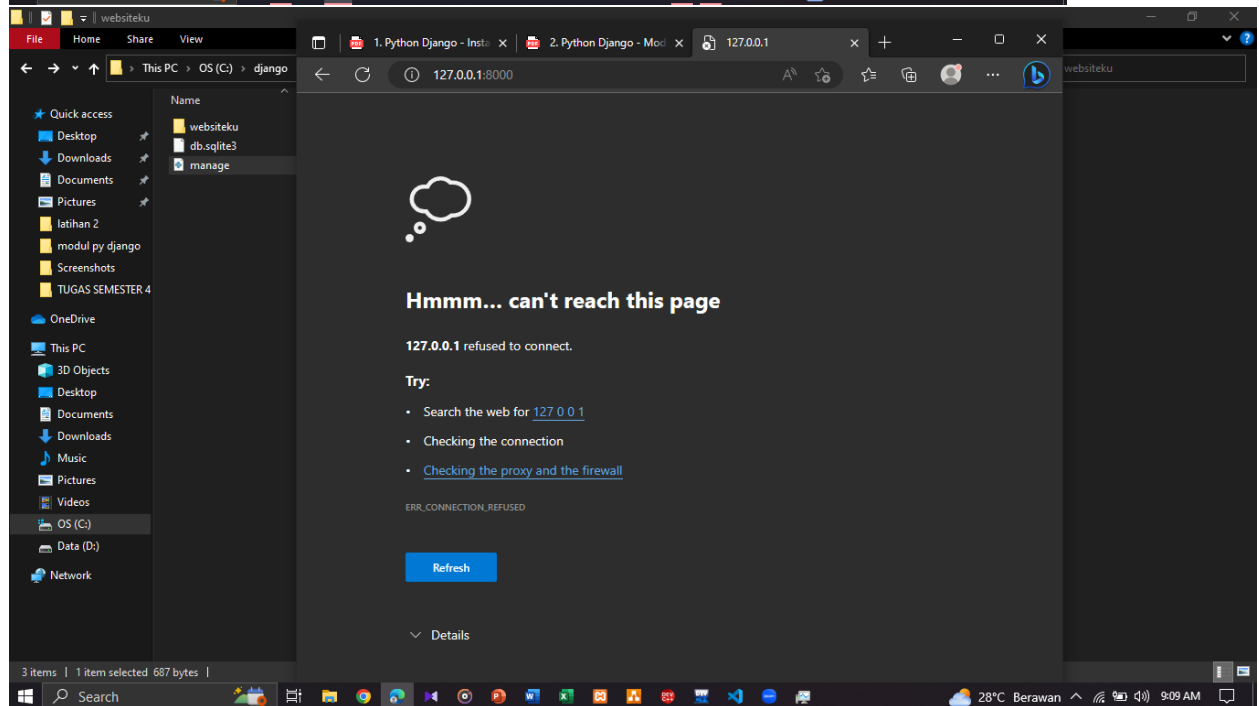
websiteku

File Home Share View

This PC > OS (C:) > django

Quick access
Desktop
Downloads
Documents
Pictures
latihan 2
modul py django
Screenshots
TUGAS SEMESTER 4
OneDrive
This PC
3D Objects
Desktop
Documents
Downloads
Music
Pictures
Videos
OS (C:)
Data (D:)
Network

Name
websiteku
db.sqlite3
manage

3 items | 1 item selected 687 bytes |

websiteku

1. Python Django - Insta
2. Python Django - Mod
127.0.0.1

127.0.0.1:8000

Hmmm... can't reach this page

127.0.0.1 refused to connect.

Try:

• Search the web for 127 0 0 1
• Checking the connection
• Checking the proxy and the firewall

ERR_CONNECTION_REFUSED

Refresh

Details

Search

28°C Berawan 9:09 AM